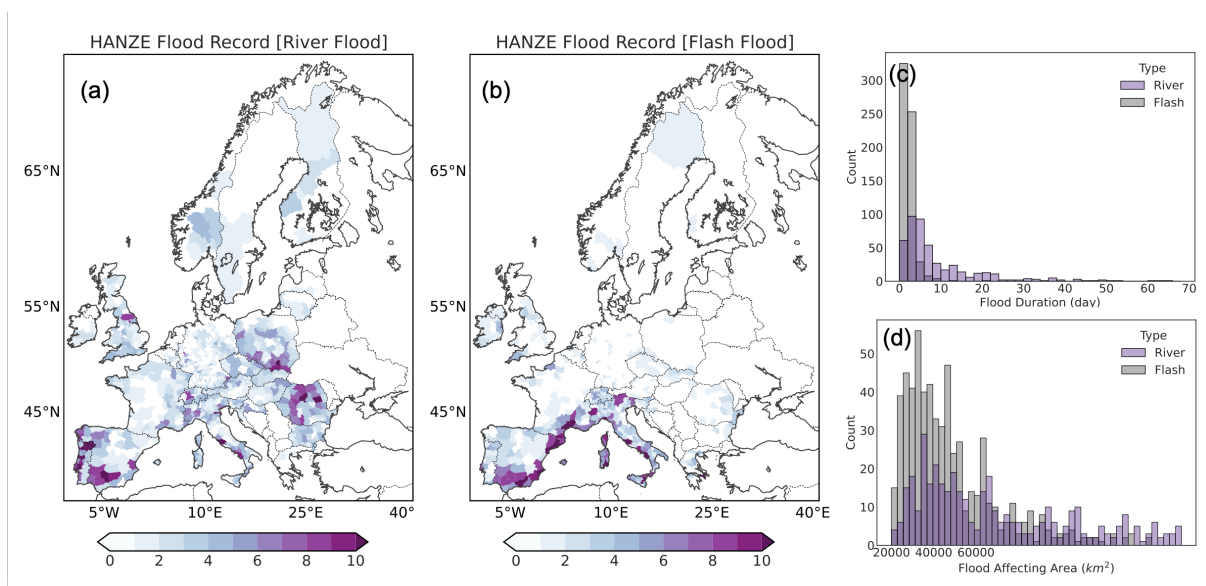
HANZE Flood Record [River Flood]

(a)

65°N

55°N

45°N

5°W 10°E 25°E 40°

0 2 4 6 8 10

HANZE Flood Record [Flash Flood]

(b)

65°N

55°N

45°N

5°W 10°E 25°E 40°E

0 2 4 6 8 10

(c)

Type
River
Flash

Count

300
250
200
150
100
50
0

0 10 20 30 40 50 60 70
Flood Duration (day)

(d)

Type
River
Flash

Count

50
40
30
20
10
0

20000 40000 60000
Flood Affecting Area ($km^2$)